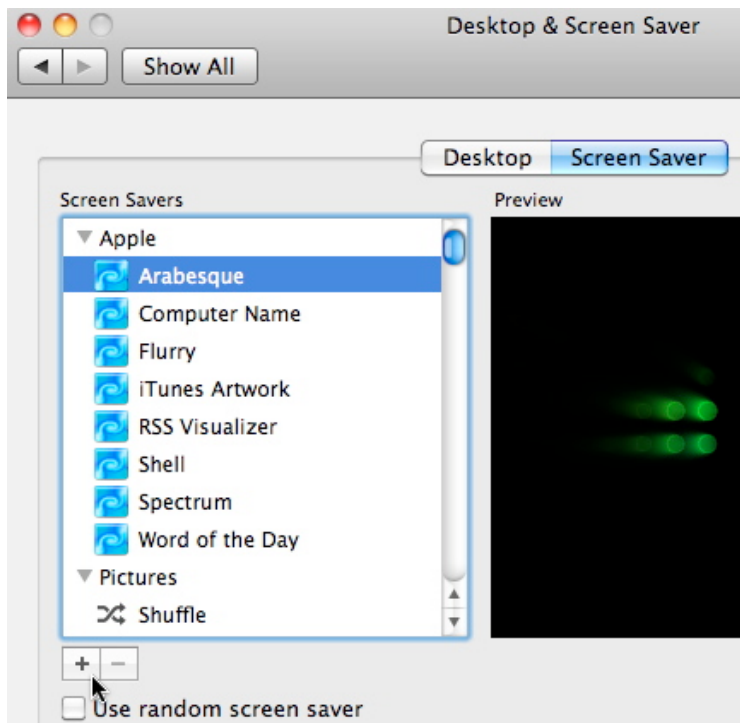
Desktop & Screen Saver

Show All

Desktop

Screen Saver

Screen Savers

Preview

Apple

Arabesque

Computer Name

Flurry

iTunes Artwork

RSS Visualizer

Shell

Spectrum

Word of the Day

Pictures

Shuffle

+

−

Use random screen saver